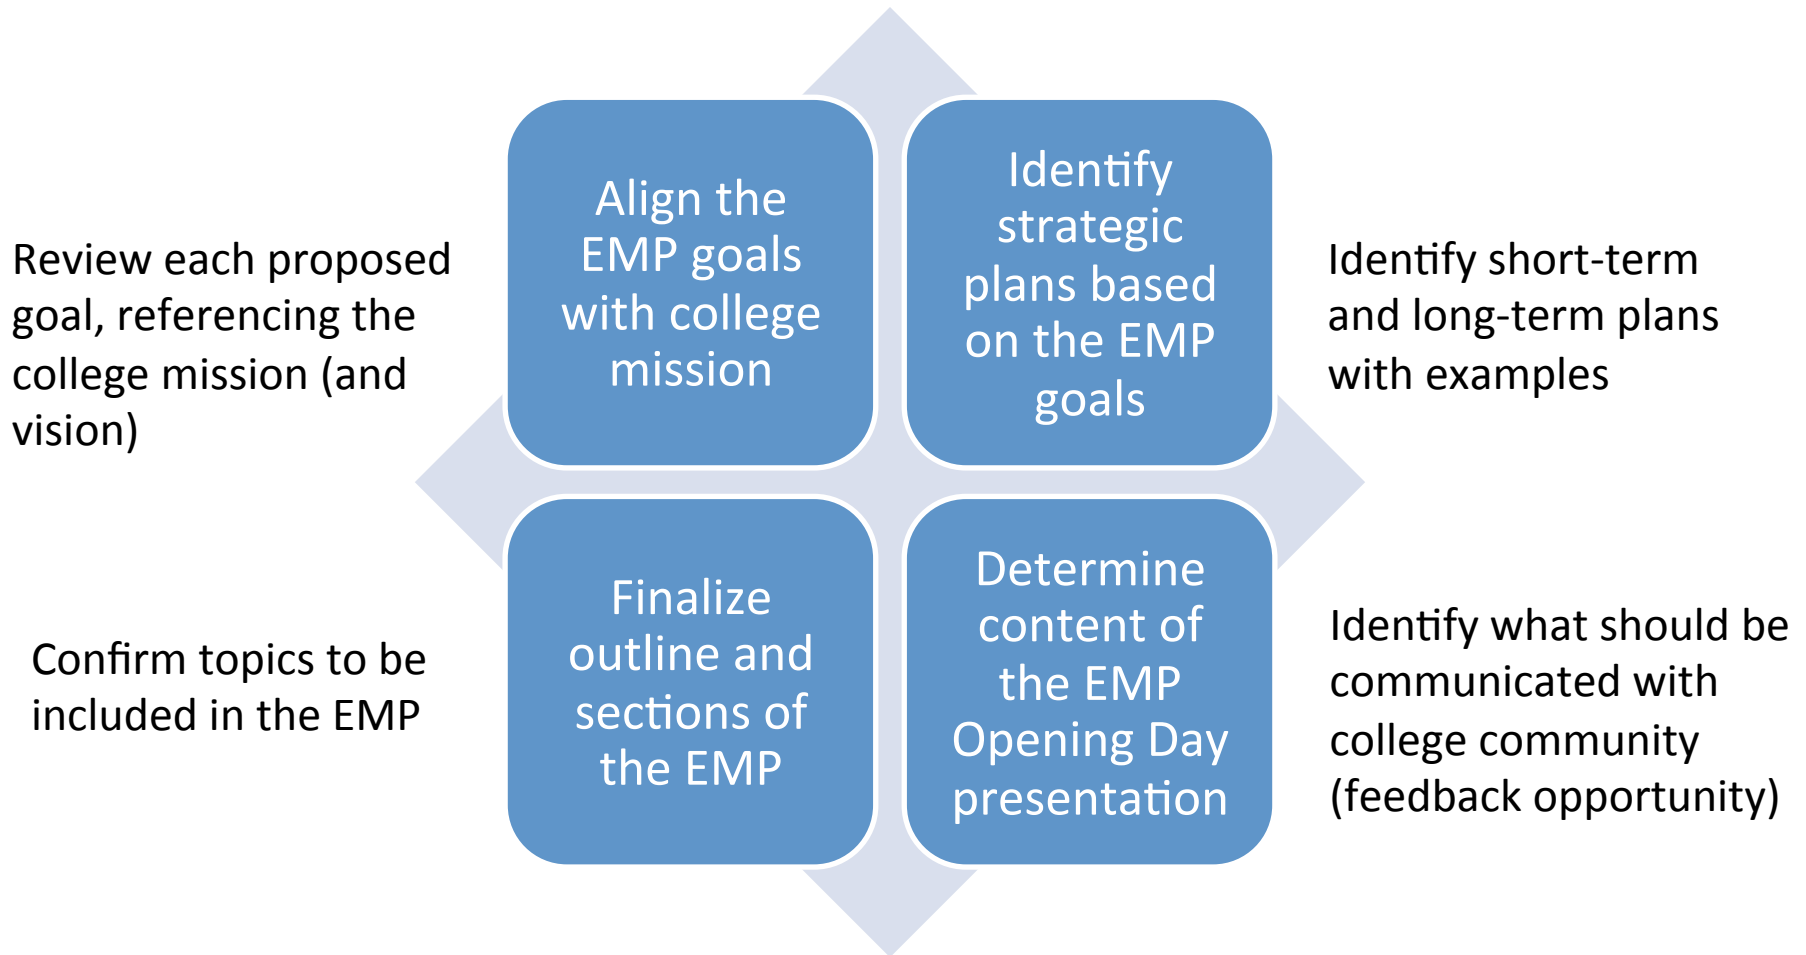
Review each proposed goal, referencing the college mission (and vision)

Align the EMP goals with college mission

Identify strategic plans based on the EMP goals

Identify short-term and long-term plans with examples

Confirm topics to be included in the EMP

Finalize outline and sections of the EMP

Determine content of the EMP Opening Day presentation

Identify what should be communicated with college community (feedback opportunity)